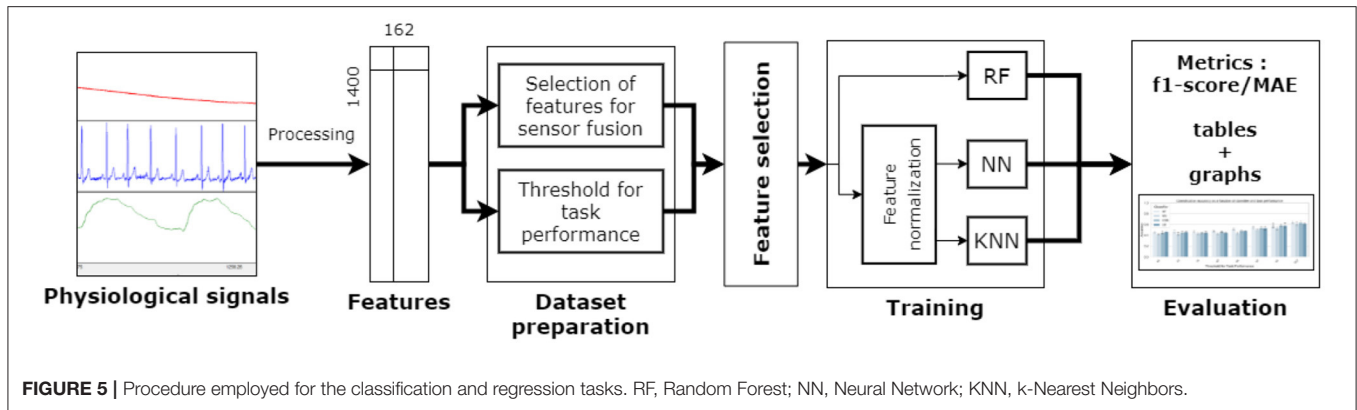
Physiological signals

Processing

162

1400

Features

Selection of features for sensor fusion

Threshold for task performance

Dataset preparation

Feature selection

RF

Feature normalization

NN

KNN

Training

Metrics : f1-score/MAE

tables + graphs

Evaluation

FIGURE 5 | Procedure employed for the classification and regression tasks. RF, Random Forest; NN, Neural Network; KNN, k-Nearest Neighbors.